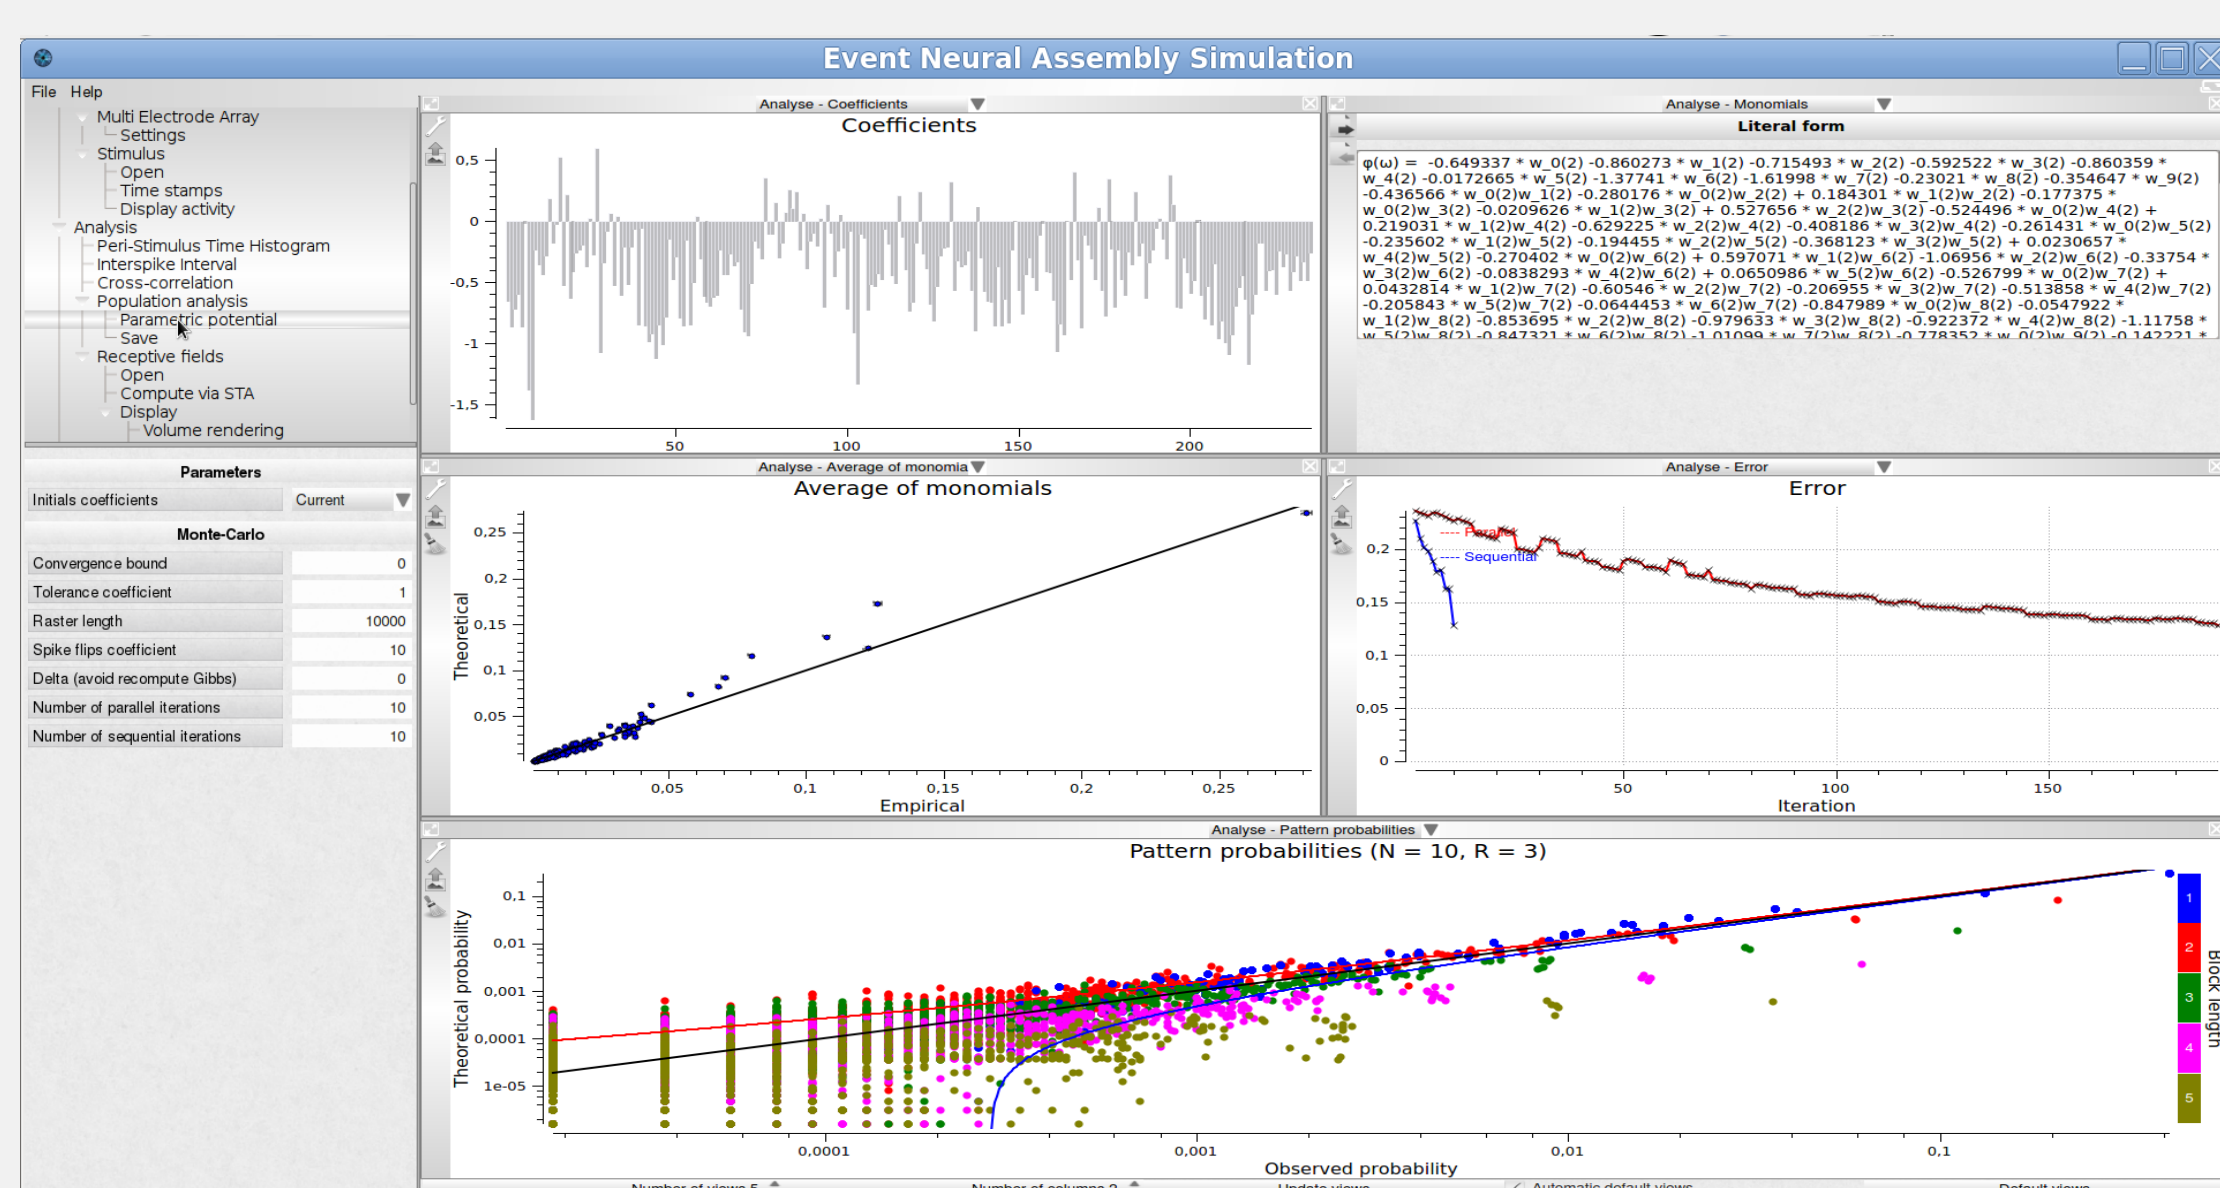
Event Neural Assembly Simulation

File Help

Multi Electrode Array
Settings
Stimulus
Open
Time stamps
Display activity
Analysis
Peri-Stimulus Time Histogram
Interspike Interval
Cross-correlation
Population analysis
Parametric potential
Save
Receptive fields
Open
Compute via STA
Display
Volume rendering

Parameters

| Initials coefficients | Current |
|---|---|

Monte-Carlo

| Convergence bound | 0 |
|---|---|
| Tolerance coefficient | 1 |
| Raster length | 10000 |
| Spike flips coefficient | 10 |
| Delta (avoid recompute Gibbs) | 0 |
| Number of parallel iterations | 10 |
| Number of sequential iterations | 10 |

Analyse - Coefficients

Coefficients

0,5
0
-0,5
-1
-1,5
50 100 150 200

Analyse - Monomials

Literal form

φ(ω) = -0.649337 * w_0(2) -0.860273 * w_1(2) -0.715493 * w_2(2) -0.592522 * w_3(2) -0.860359 * w_4(2) -0.0172665 * w_5(2) -1.37741 * w_6(2) -1.61998 * w_7(2) -0.23021 * w_8(2) -0.354647 * w_9(2) -0.436566 * w_0(2)w_1(2) -0.280176 * w_0(2)w_2(2) + 0.184301 * w_1(2)w_2(2) -0.177375 * w_0(2)w_3(2) -0.0209626 * w_1(2)w_3(2) + 0.527656 * w_2(2)w_3(2) -0.524496 * w_0(2)w_4(2) + 0.219031 * w_1(2)w_4(2) -0.629225 * w_2(2)w_4(2) -0.408186 * w_3(2)w_4(2) -0.261431 * w_0(2)w_5(2) -0.235602 * w_1(2)w_5(2) -0.194455 * w_2(2)w_5(2) -0.368123 * w_3(2)w_5(2) + 0.0230657 * w_4(2)w_5(2) -0.270402 * w_0(2)w_6(2) + 0.597071 * w_1(2)w_6(2) -1.06956 * w_2(2)w_6(2) -0.33754 * w_3(2)w_6(2) -0.0838293 * w_4(2)w_6(2) + 0.0650986 * w_5(2)w_6(2) -0.526799 * w_0(2)w_7(2) + 0.0432814 * w_1(2)w_7(2) -0.60546 * w_2(2)w_7(2) -0.206955 * w_3(2)w_7(2) -0.513858 * w_4(2)w_7(2) -0.205843 * w_5(2)w_7(2) -0.0644453 * w_6(2)w_7(2) -0.847989 * w_0(2)w_8(2) -0.0547922 * w_1(2)w_8(2) -0.853695 * w_2(2)w_8(2) -0.979633 * w_3(2)w_8(2) -0.922372 * w_4(2)w_8(2) -1.11758 * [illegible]

Analyse - Average of monomia

Average of monomials

Theoretical
0,25
0,2
0,15
0,1
0,05
0,05 0,1 0,15 0,2 0,25
Empirical

Analyse - Error

Error

---- Parallel
---- Sequential
0,2
0,15
0,1
0,05
0
50 100 150
Iteration

Analyse - Pattern probabilities

Pattern probabilities (N = 10, R = 3)

Theoretical probability
0,1
0,01
0,001
0,0001
1e-05
0,0001 0,001 0,01 0,1
Observed probability

1
2
3
4
5
Block length